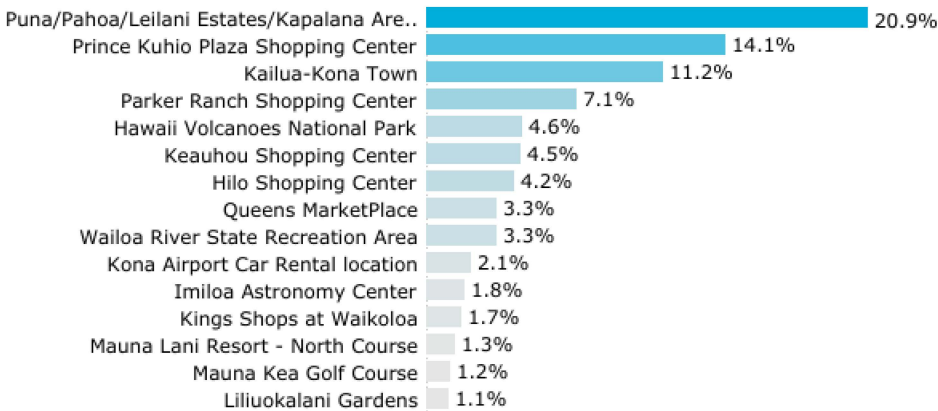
| Location | Percentage |
|---|---|
| Puna/Pahoa/Leilani Estates/Kapalana Are.. | 20.9% |
| Prince Kuhio Plaza Shopping Center | 14.1% |
| Kailua-Kona Town | 11.2% |
| Parker Ranch Shopping Center | 7.1% |
| Hawaii Volcanoes National Park | 4.6% |
| Keauhou Shopping Center | 4.5% |
| Hilo Shopping Center | 4.2% |
| Queens MarketPlace | 3.3% |
| Wailoa River State Recreation Area | 3.3% |
| Kona Airport Car Rental location | 2.1% |
| Imiloa Astronomy Center | 1.8% |
| Kings Shops at Waikoloa | 1.7% |
| Mauna Lani Resort - North Course | 1.3% |
| Mauna Kea Golf Course | 1.2% |
| Liliuokalani Gardens | 1.1% |